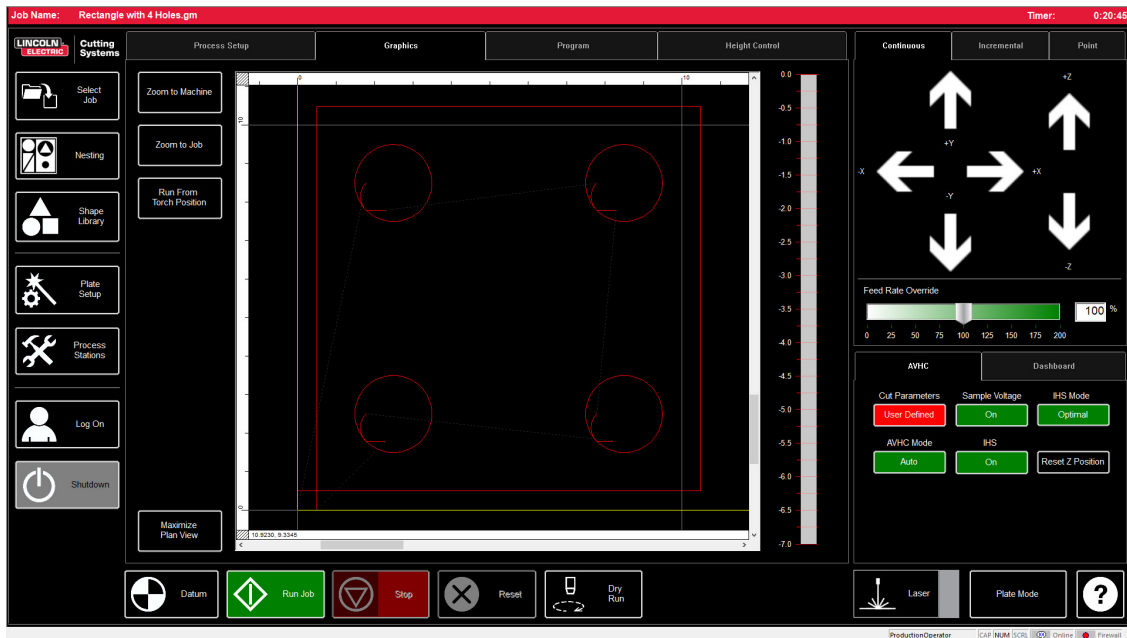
Job Name: Rectangle with 4 Holes.gm

Timer: 0:20:45

LINCOLN ELECTRIC Cutting Systems

Process Setup

Graphics

Program

Height Control

Continuous

Incremental

Point

Select Job

Nesting

Shape Library

Plate Setup

Process Stations

Log On

Shutdown

Zoom to Machine

Zoom to Job

Run From Torch Position

Maximize Plan View

0

10

10

0

10.9230, 9.3345

0.0
-0.5
-1.0
-1.5
-2.0
-2.5
-3.0
-3.5
-4.0
-4.5
-5.0
-5.5
-6.0
-6.5
-7.0

+Z

+Y

-X

+X

-Y

-Z

Feed Rate Override

100 %

0 25 50 75 100 125 150 175 200

AVHC

Dashboard

Cut Parameters

User Defined

Sample Voltage

On

IHS Mode

Optimal

AVHC Mode

Auto

IHS

On

Reset Z Position

Datum

Run Job

Stop

Reset

Dry Run

Laser

Plate Mode

?

ProductionOperator CAP NUM SCRL Online Firewall